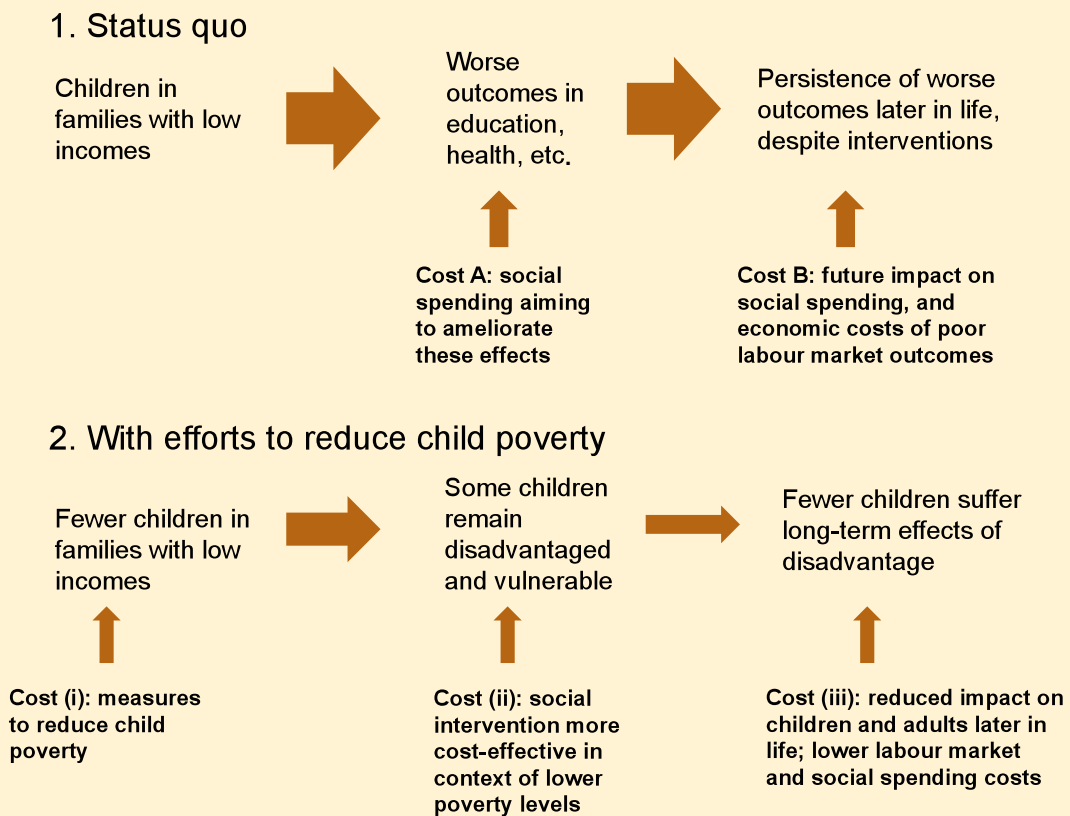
1. Status quo

Children in families with low incomes

Worse outcomes in education, health, etc.

Persistence of worse outcomes later in life, despite interventions

Cost A: social spending aiming to ameliorate these effects

Cost B: future impact on social spending, and economic costs of poor labour market outcomes

2. With efforts to reduce child poverty

Fewer children in families with low incomes

Some children remain disadvantaged and vulnerable

Fewer children suffer long-term effects of disadvantage

Cost (i): measures to reduce child poverty

Cost (ii): social intervention more cost-effective in context of lower poverty levels

Cost (iii): reduced impact on children and adults later in life; lower labour market and social spending costs